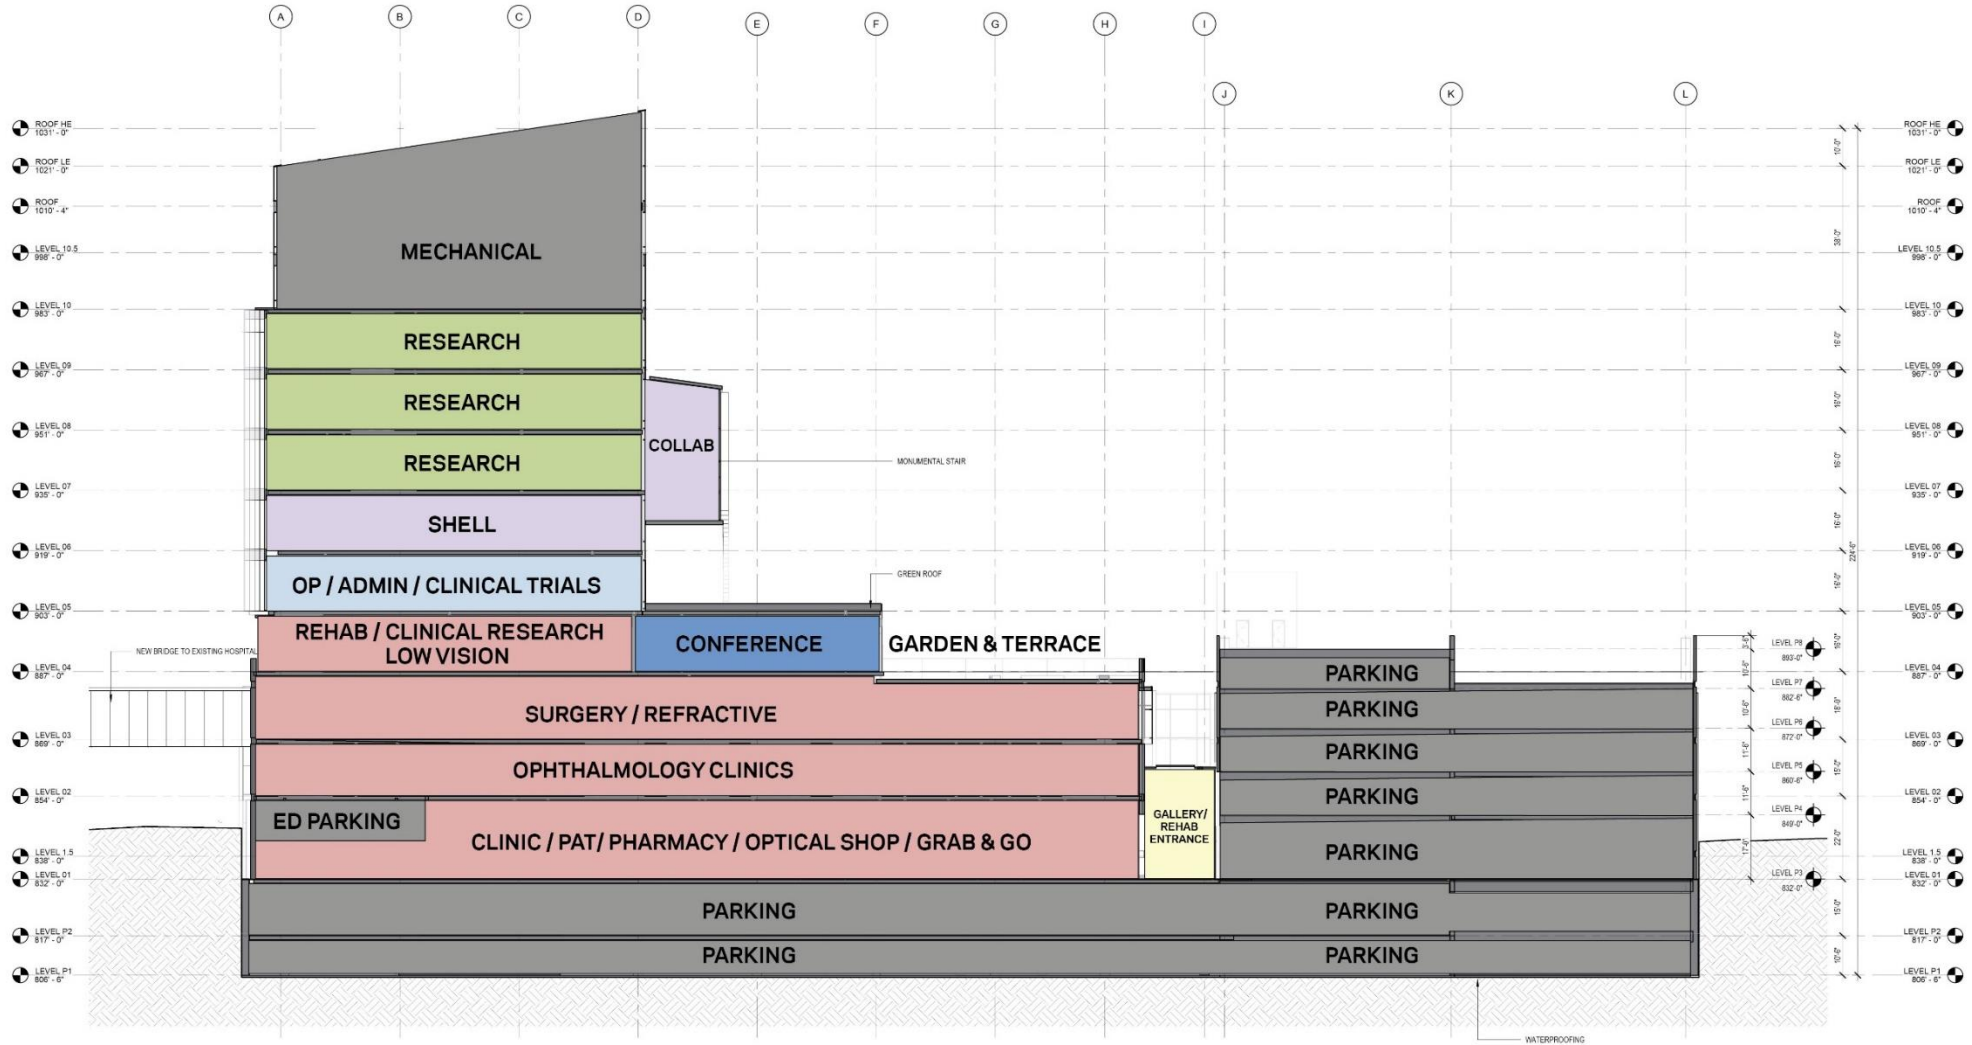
A B C D E F G H I J K L

ROOF HE 1031' - 0"
ROOF LE 1021' - 0"
ROOF 1010' - 4"
LEVEL 10.5 998' - 0"
LEVEL 10 983' - 0"
LEVEL 09 967' - 0"
LEVEL 08 951' - 0"
LEVEL 07 935' - 0"
LEVEL 06 919' - 0"
LEVEL 05 903' - 0"
LEVEL 04 887' - 0"
LEVEL 03 869' - 0"
LEVEL 02 854' - 0"
LEVEL 1.5 838' - 0"
LEVEL 01 832' - 0"
LEVEL P2 817' - 0"
LEVEL P1 806' - 6"

MECHANICAL
RESEARCH
RESEARCH
COLLAB
MONUMENTAL STAIR
RESEARCH
SHELL
OP / ADMIN / CLINICAL TRIALS
GREEN ROOF
NEW BRIDGE TO EXISTING HOSPITAL
REHAB / CLINICAL RESEARCH LOW VISION
CONFERENCE
GARDEN & TERRACE
SURGERY / REFRACTIVE
OPHTHALMOLOGY CLINICS
ED PARKING
CLINIC / PAT/ PHARMACY / OPTICAL SHOP / GRAB & GO
GALLERY/ REHAB ENTRANCE
PARKING
PARKING
PARKING
PARKING
PARKING
PARKING
PARKING
PARKING
PARKING
WATERPROOFING

LEVEL P8 893'-0"
LEVEL P7 882'-6"
LEVEL P6 872'-0"
LEVEL P5 860'-6"
LEVEL P4 849'-0"
LEVEL P3 832'-0"

10'-0"
38'-0"
16'-0"
16'-0"
16'-0"
16'-0"
16'-0"
16'-0"
18'-0"
15'-0"
22'-0"
15'-0"
10'-6"
224'-6"

ROOF HE 1031' - 0"
ROOF LE 1021' - 0"
ROOF 1010' - 4"
LEVEL 10.5 998' - 0"
LEVEL 10 983' - 0"
LEVEL 09 967' - 0"
LEVEL 08 951' - 0"
LEVEL 07 935' - 0"
LEVEL 06 919' - 0"
LEVEL 05 903' - 0"
LEVEL 04 887' - 0"
LEVEL 03 869' - 0"
LEVEL 02 854' - 0"
LEVEL 1.5 838' - 0"
LEVEL 01 832' - 0"
LEVEL P2 817' - 0"
LEVEL P1 806' - 6"